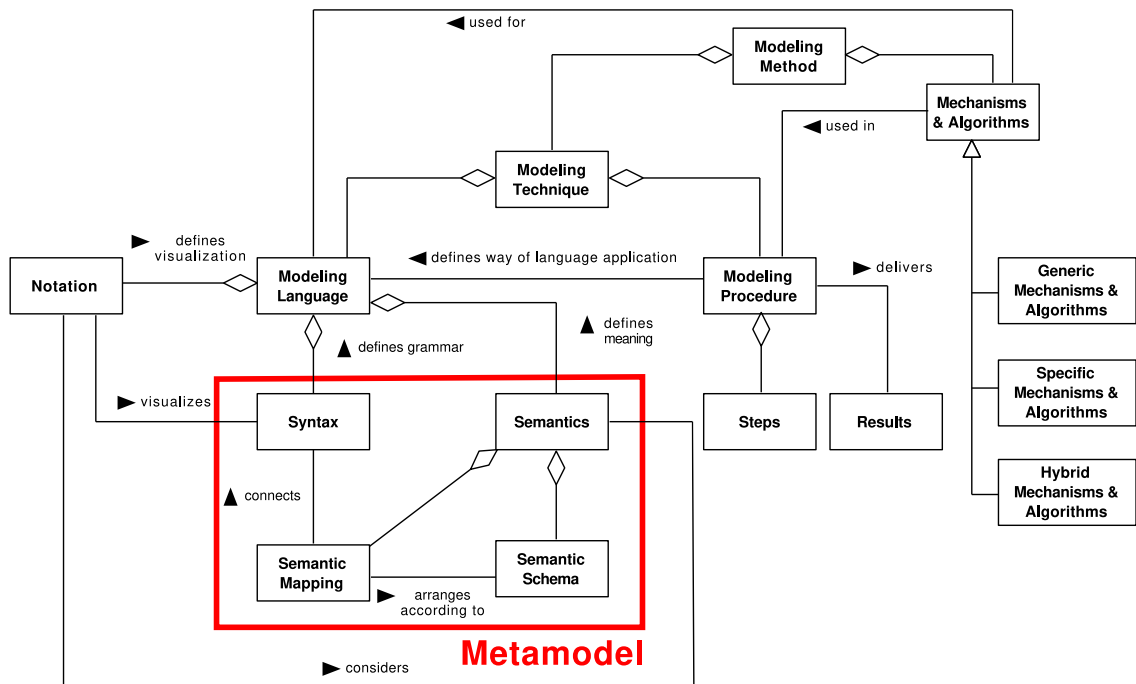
◀ used for

Modeling Method

Mechanisms & Algorithms

◀ used in

Modeling Technique

▶ defines visualization

◀ defines way of language application

▶ delivers

Notation

Modeling Language

Modeling Procedure

▲ defines grammar

▲ defines meaning

Generic Mechanisms & Algorithms

▶ visualizes

Syntax

Semantics

Steps

Results

Specific Mechanisms & Algorithms

▲ connects

Hybrid Mechanisms & Algorithms

Semantic Mapping

Semantic Schema

▶ arranges according to

Metamodel

▶ considers